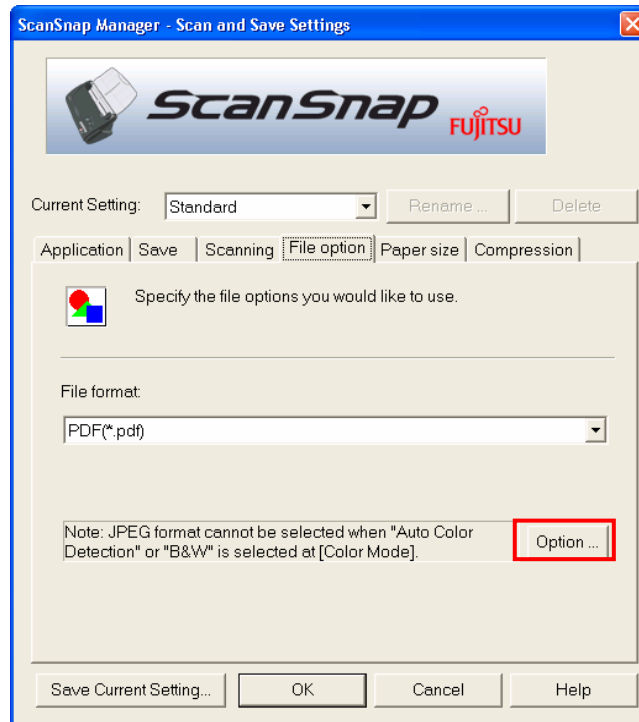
ScanSnap Manager - Scan and Save Settings

ScanSnap FUJITSU

Current Setting: Standard

Rename ...

Delete

Application | Save | Scanning | File option | Paper size | Compression

Specify the file options you would like to use.

File format:

PDF(*.pdf)

Note: JPEG format cannot be selected when "Auto Color Detection" or "B&W" is selected at [Color Mode].

Option ...

Save Current Setting...

OK

Cancel

Help